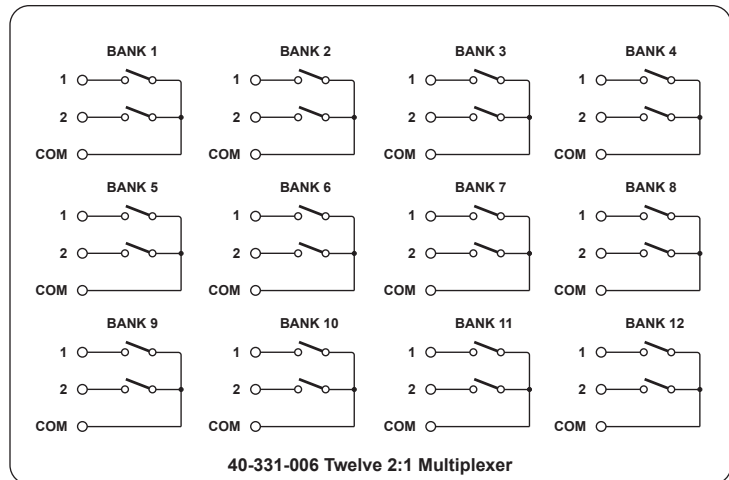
BANK 1
1
2
COM

BANK 2
1
2
COM

BANK 3
1
2
COM

BANK 4
1
2
COM

BANK 5
1
2
COM

BANK 6
1
2
COM

BANK 7
1
2
COM

BANK 8
1
2
COM

BANK 9
1
2
COM

BANK 10
1
2
COM

BANK 11
1
2
COM

BANK 12
1
2
COM

40-331-006 Twelve 2:1 Multiplexer